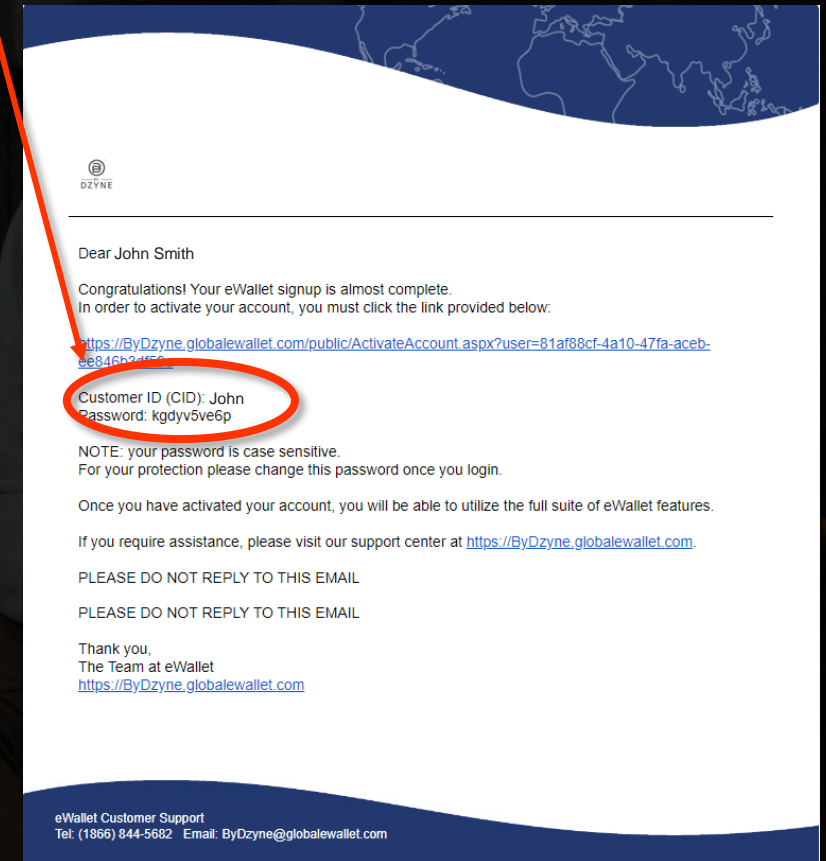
BY
DZYNE

Dear John Smith

Congratulations! Your eWallet signup is almost complete.
In order to activate your account, you must click the link provided below:

https://ByDzyne.globalewallet.com/public/ActivateAccount.aspx?user=81af88cf-4a10-47fa-aceb-ee846b3df5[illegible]

Customer ID (CID): John
Password: kgdyv5ve6p

NOTE: your password is case sensitive.
For your protection please change this password once you login.

Once you have activated your account, you will be able to utilize the full suite of eWallet features.

If you require assistance, please visit our support center at https://ByDzyne.globalewallet.com.

PLEASE DO NOT REPLY TO THIS EMAIL

PLEASE DO NOT REPLY TO THIS EMAIL

Thank you,
The Team at eWallet
https://ByDzyne.globalewallet.com

eWallet Customer Support
Tel: (1866) 844-5682 Email: ByDzyne@globalewallet.com